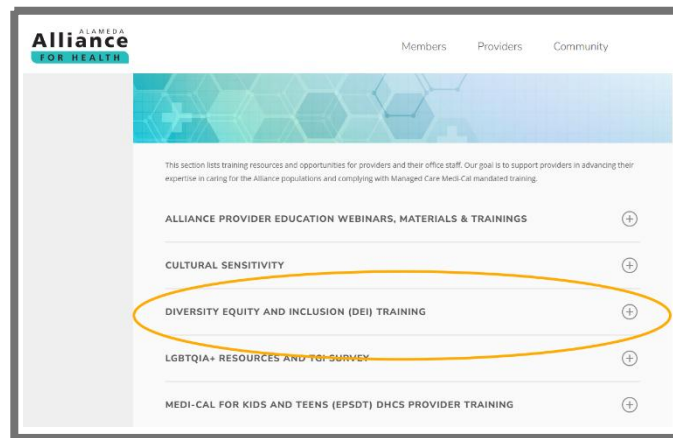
ALAMEDA
Alliance
FOR HEALTH

Members Providers Community

This section lists training resources and opportunities for providers and their office staff. Our goal is to support providers in advancing their expertise in caring for the Alliance populations and complying with Managed Care Medi-Cal mandated training.

ALLIANCE PROVIDER EDUCATION WEBINARS, MATERIALS & TRAININGS

CULTURAL SENSITIVITY

DIVERSITY EQUITY AND INCLUSION (DEI) TRAINING

LGBTQIA+ RESOURCES AND TGI SURVEY

MEDI-CAL FOR KIDS AND TEENS (EPSDT) DHCS PROVIDER TRAINING